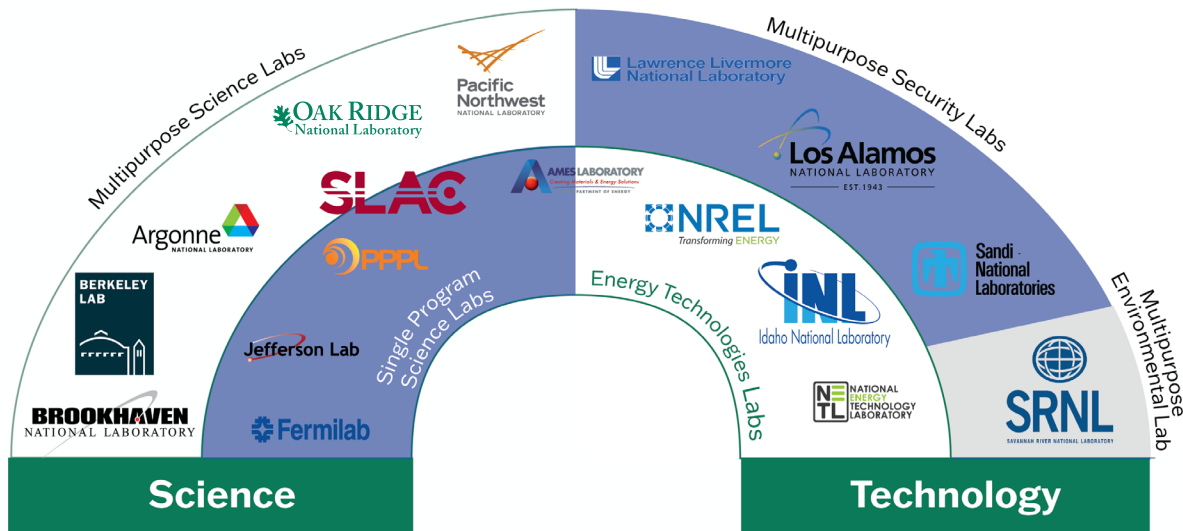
Multipurpose Science Labs

Pacific Northwest NATIONAL LABORATORY

OAK RIDGE National Laboratory

Argonne NATIONAL LABORATORY

BERKELEY LAB

BROOKHAVEN NATIONAL LABORATORY

SLAC

AMES LABORATORY Creating Materials & Energy Solutions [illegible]PARTMENT OF ENERGY

PPPL

Jefferson Lab

Fermilab

Single Program Science Labs

Lawrence Livermore National Laboratory

Multipurpose Security Labs

Los Alamos NATIONAL LABORATORY EST. 1943

NREL Transforming ENERGY

Sandi National Laboratories

INL Idaho National Laboratory

Energy Technologies Labs

NETL NATIONAL ENERGY TECHNOLOGY LABORATORY

Multipurpose Environmental Lab

SRNL SAVANNAH RIVER NATIONAL LABORATORY

Science

Technology